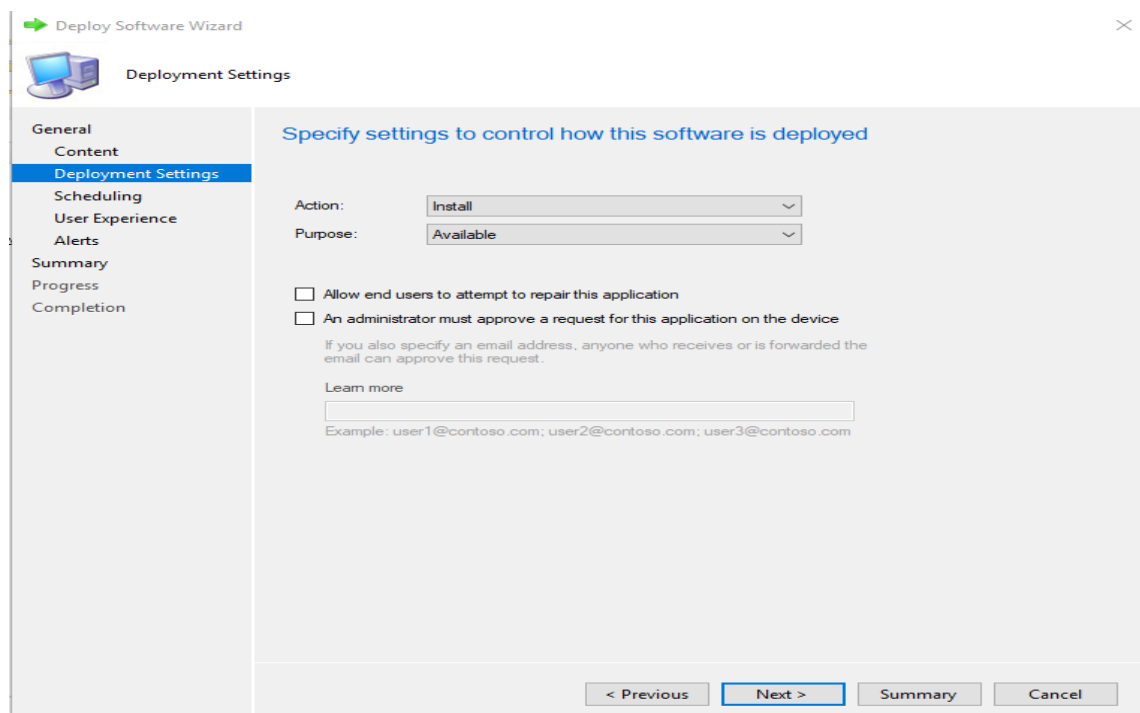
Deploy Software Wizard

Deployment Settings

General
Content
Deployment Settings
Scheduling
User Experience
Alerts
Summary
Progress
Completion

Specify settings to control how this software is deployed

Action: Install

Purpose: Available

Allow end users to attempt to repair this application

An administrator must approve a request for this application on the device

If you also specify an email address, anyone who receives or is forwarded the email can approve this request.

Learn more

Example: user1@contoso.com; user2@contoso.com; user3@contoso.com

< Previous
Next >
Summary
Cancel